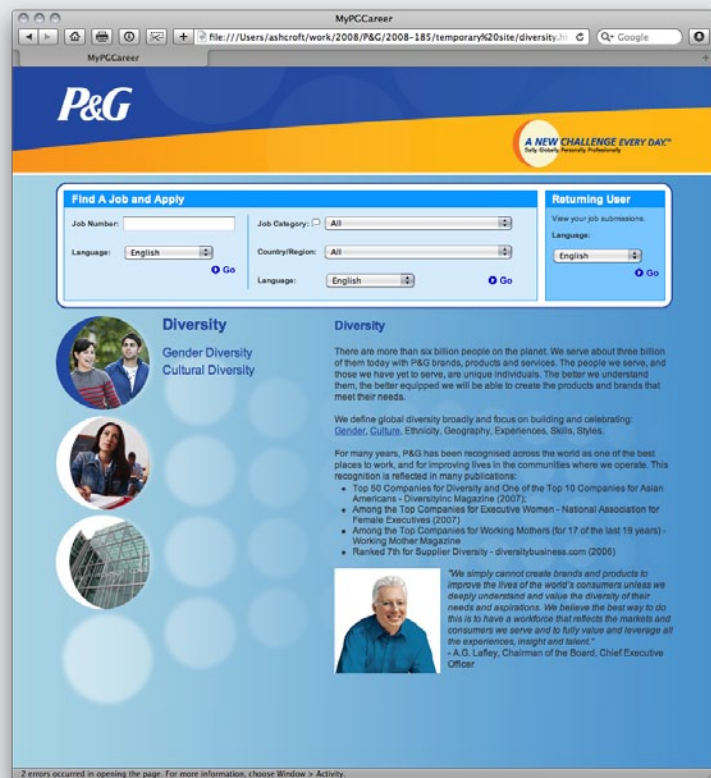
MyPGCareer

file:///Users/ashcroft/work/2008/P&G/2008-185/temporary%20site/diversity.ht

Google

MyPGCareer

P&G

A NEW CHALLENGE EVERY DAY.
Daily Globally Personally Professionally

Find A Job and Apply

Job Number:

Language: English

Go

Job Category: All

Country/Region: All

Language: English

Go

Returning User

View your job submissions.

Language:

English

Go

Diversity

Gender Diversity

Cultural Diversity

Diversity

There are more than six billion people on the planet. We serve about three billion of them today with P&G brands, products and services. The people we serve, and those we have yet to serve, are unique individuals. The better we understand them, the better equipped we will be able to create the products and brands that meet their needs.

We define global diversity broadly and focus on building and celebrating: Gender, Culture, Ethnicity, Geography, Experiences, Skills, Styles.

For many years, P&G has been recognised across the world as one of the best places to work, and for improving lives in the communities where we operate. This recognition is reflected in many publications:

- Top 50 Companies for Diversity and One of the Top 10 Companies for Asian Americans - DiversityInc Magazine (2007);
- Among the Top Companies for Executive Women - National Association for Female Executives (2007)
- Among the Top Companies for Working Mothers (for 17 of the last 19 years) - Working Mother Magazine
- Ranked 7th for Supplier Diversity - diversitybusiness.com (2006)

"We simply cannot create brands and products to improve the lives of the world's consumers unless we deeply understand and value the diversity of their needs and aspirations. We believe the best way to do this is to have a workforce that reflects the markets and consumers we serve and to fully value and leverage all the experiences, insight and talent."
- A.G. Lafley, Chairman of the Board, Chief Executive Officer

2 errors occurred in opening the page. For more information, choose Window > Activity.